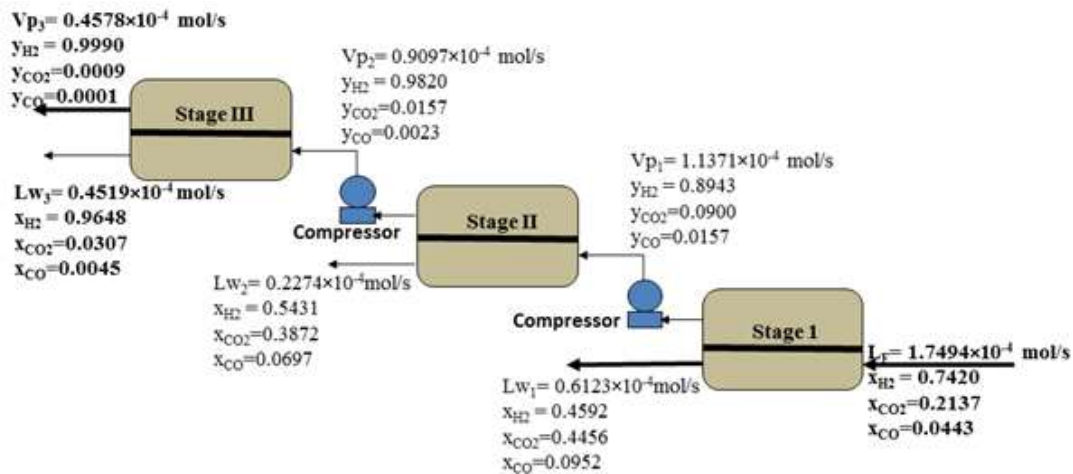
$Vp_3$= 0.4578×10$^{-4}$ mol/s
$y_{H2}$ = 0.9990
$y_{CO2}$=0.0009
$y_{CO}$=0.0001

Stage III

$Lw_3$= 0.4519×10$^{-4}$ mol/s
$x_{H2}$ = 0.9648
$x_{CO2}$=0.0307
$x_{CO}$=0.0045

$Vp_2$= 0.9097×10$^{-4}$ mol/s
$y_{H2}$ = 0.9820
$y_{CO2}$=0.0157
$y_{CO}$=0.0023

Compressor

Stage II

$Lw_2$= 0.2274×10$^{-4}$mol/s
$x_{H2}$ = 0.5431
$x_{CO2}$=0.3872
$x_{CO}$=0.0697

$Vp_1$= 1.1371×10$^{-4}$ mol/s
$y_{H2}$ = 0.8943
$y_{CO2}$=0.0900
$y_{CO}$=0.0157

Compressor

Stage 1

$L_F$= 1.7494×10$^{-4}$ mol/s
$x_{H2}$ = 0.7420
$x_{CO2}$=0.2137
$x_{CO}$=0.0443

$Lw_1$= 0.6123×10$^{-4}$mol/s
$x_{H2}$ = 0.4592
$x_{CO2}$=0.4456
$x_{CO}$=0.0952